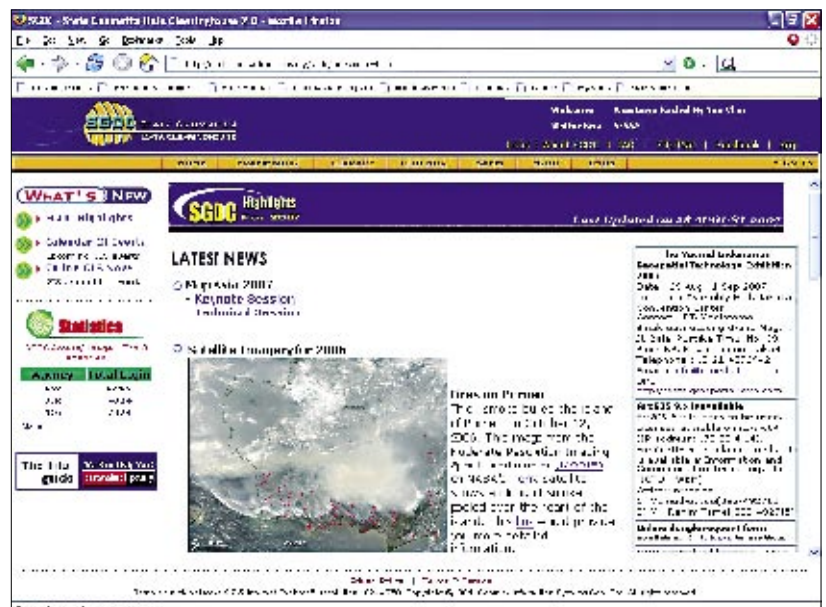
SGDC - State Geomatics Data Clearinghouse 2.0 - Mozilla Firefox

SGDC Highlights

LATEST NEWS

Map Asia 2007
- Keynote Session
Technical Session

Satellite Imagery for 2006

Fires on Borneo

WHAT'S NEW

Statistics

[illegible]